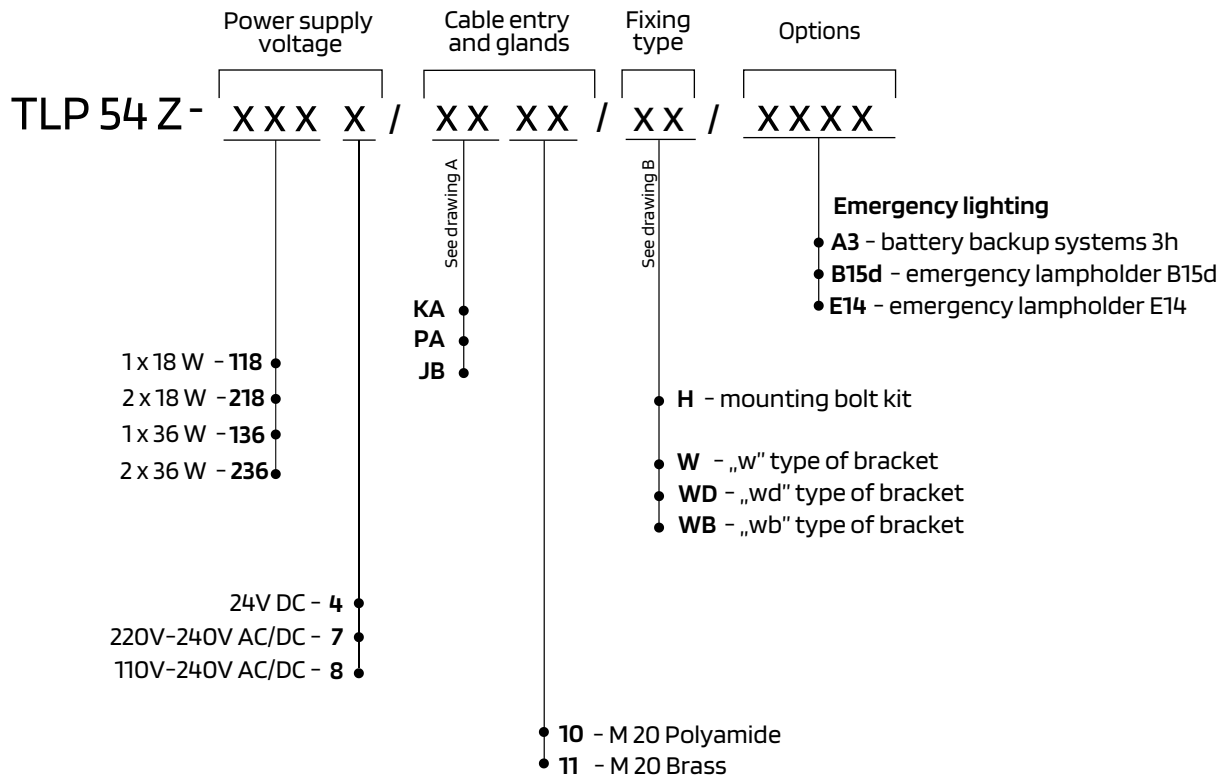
Power supply voltage

Cable entry and glands

Fixing type

Options

TLP 54 Z - XXX X / XX XX / XX / XXXX

See drawing A

See drawing B

Emergency lighting
A3 - battery backup systems 3h
B15d - emergency lampholder B15d
E14 - emergency lampholder E14

KA
PA
JB

1 x 18 W - 118
2 x 18 W - 218
1 x 36 W - 136
2 x 36 W - 236

H - mounting bolt kit

W - „w" type of bracket
WD - „wd" type of bracket
WB - „wb" type of bracket

24V DC - 4
220V-240V AC/DC - 7
110V-240V AC/DC - 8

10 - M 20 Polyamide
11 - M 20 Brass